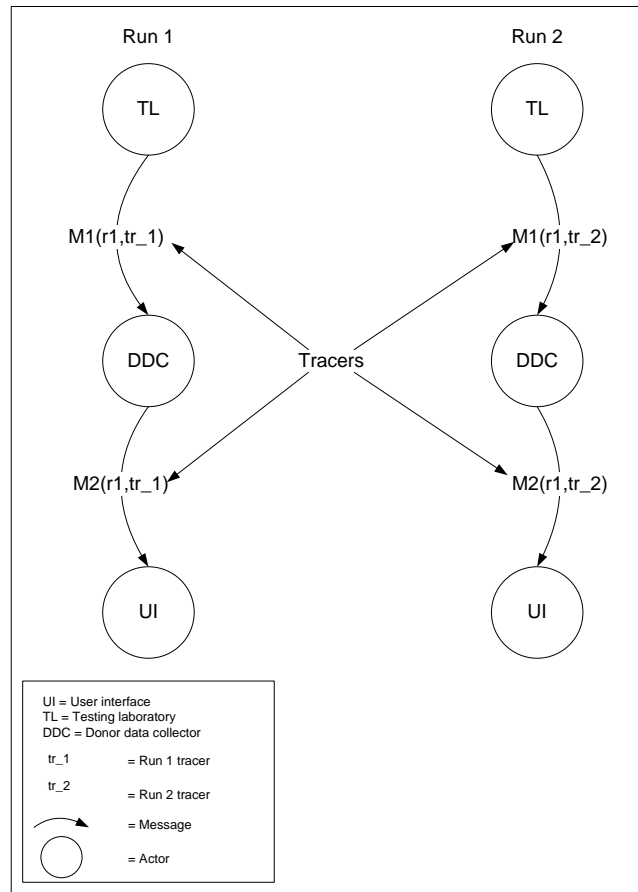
Run 1

Run 2

TL

TL

M1(r1,tr_1)

M1(r1,tr_2)

DDC

Tracers

DDC

M2(r1,tr_1)

M2(r1,tr_2)

UI

UI

UI = User interface
TL = Testing laboratory
DDC = Donor data collector

tr_1 = Run 1 tracer

tr_2 = Run 2 tracer

= Message

= Actor